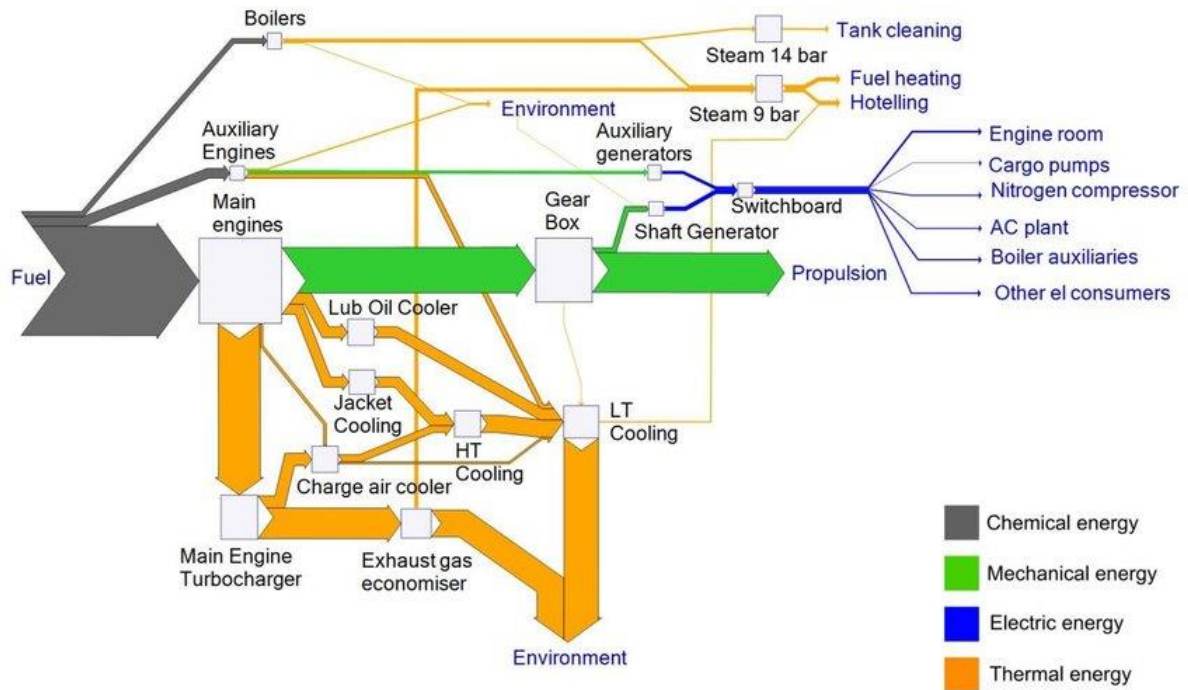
Boilers
Tank cleaning
Steam 14 bar
Fuel heating
Hotelling
Environment
Steam 9 bar
Auxiliary Engines
Auxiliary generators
Engine room
Cargo pumps
Nitrogen compressor
Switchboard
Main engines
Gear Box
AC plant
Shaft Generator
Boiler auxiliaries
Fuel
Propulsion
Other el consumers
Lub Oil Cooler
Jacket Cooling
HT Cooling
LT Cooling
Charge air cooler
Main Engine Turbocharger
Exhaust gas economiser
Environment
Chemical energy
Mechanical energy
Electric energy
Thermal energy